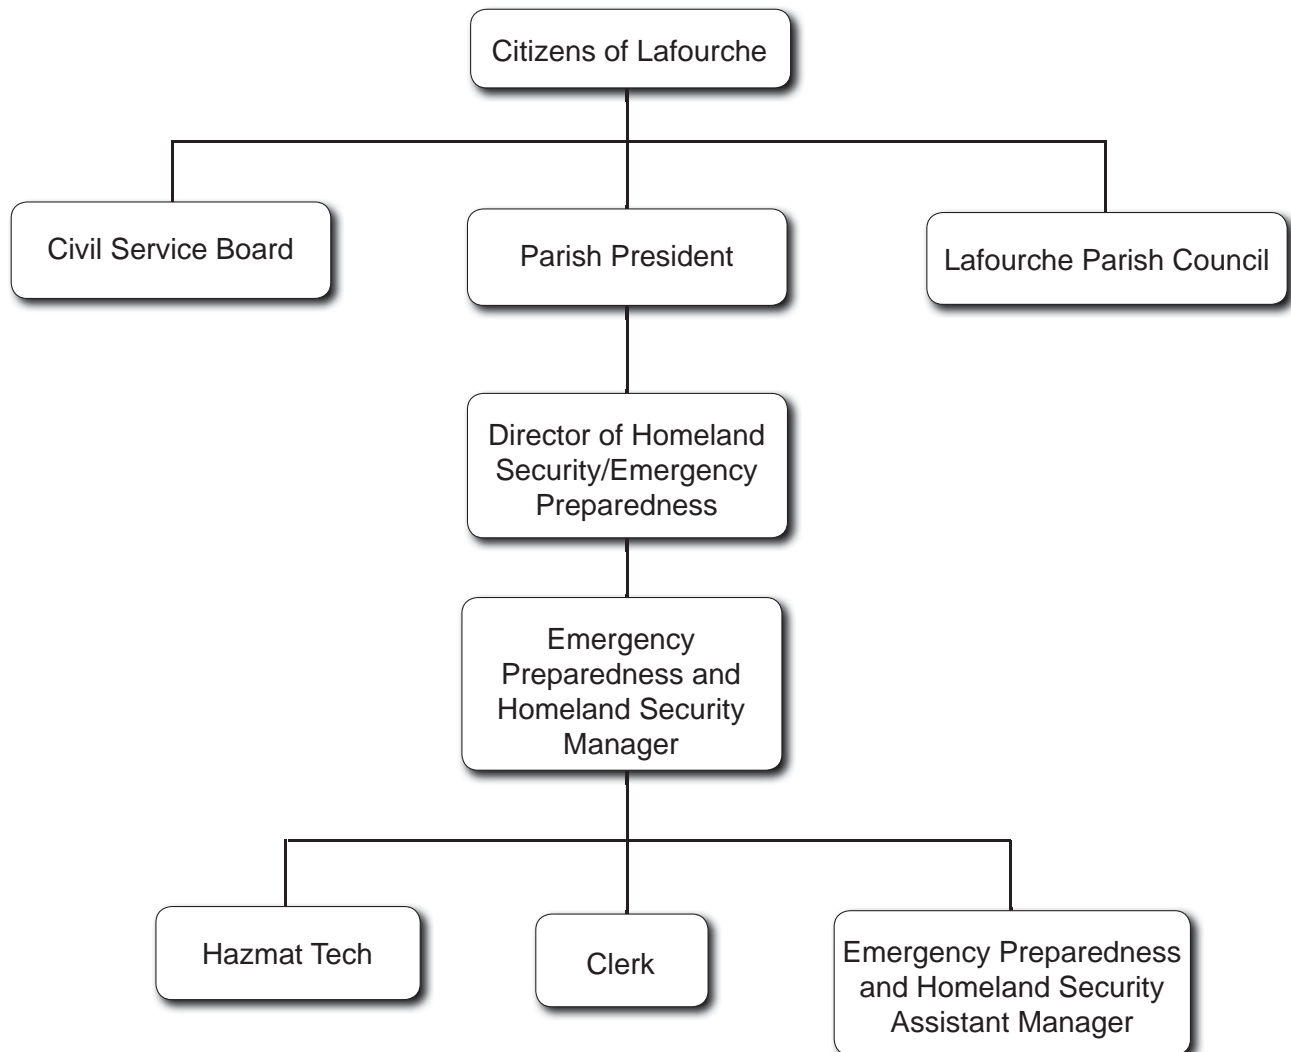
Citizens of Lafourche

Civil Service Board

Parish President

Lafourche Parish Council

Director of Homeland Security/Emergency Preparedness

Emergency Preparedness and Homeland Security Manager

Hazmat Tech

Clerk

Emergency Preparedness and Homeland Security Assistant Manager